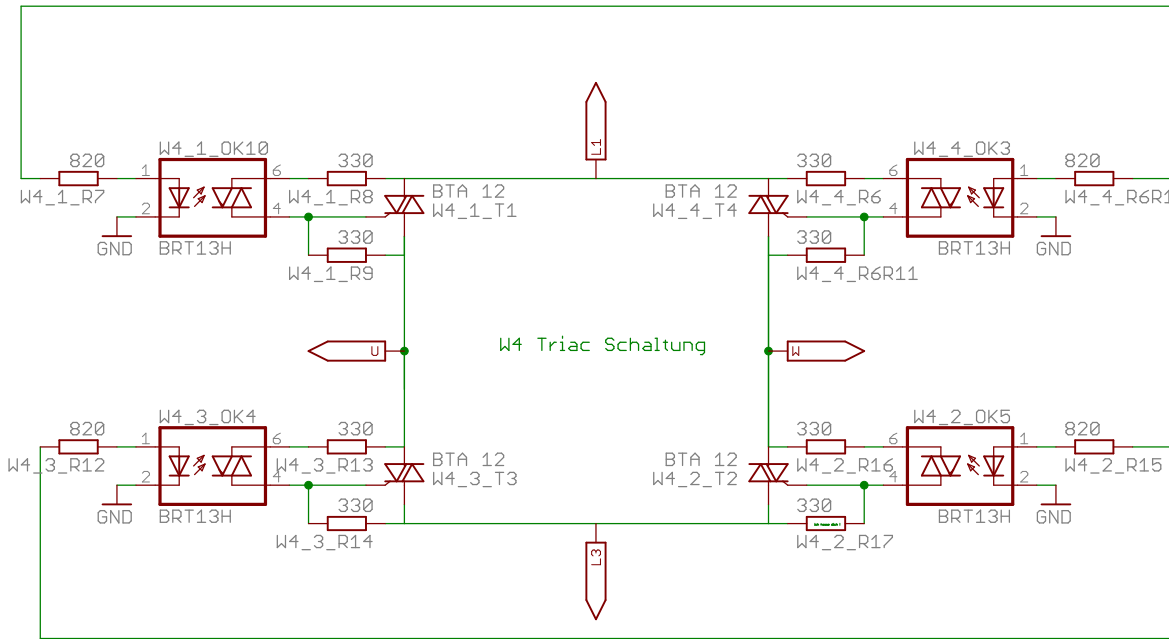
820
W4_1_R7
1
2
GND
W4_1_OK10
6
4
BRT13H
330
W4_1_R8
330
W4_1_R9
BTA 12
W4_1_T1
L1
BTA 12
W4_4_T4
330
W4_4_R6
330
W4_4_R6R11
W4_4_OK3
6
4
1
2
BRT13H
GND
820
W4_4_R6R1

U
W4 Triac Schaltung
W

820
W4_3_R12
1
2
GND
W4_3_OK4
6
4
BRT13H
330
W4_3_R13
330
W4_3_R14
BTA 12
W4_3_T3
L3
BTA 12
W4_2_T2
330
W4_2_R16
330
W4_2_R17
W4_2_OK5
6
4
1
2
BRT13H
GND
820
W4_2_R15